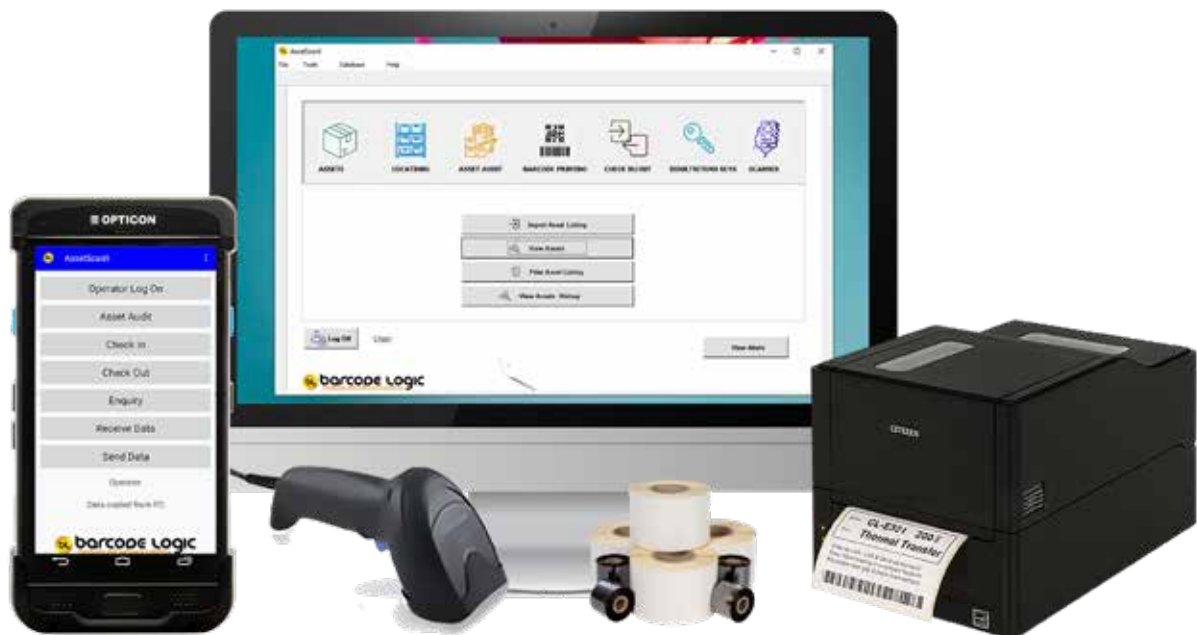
AssetScan
File Tools Database Help

ASSETS
LOCATIONS
ASSET AUDIT
BARCODE PRINTING
CHECK IN/OUT
DOWNLOAD/SYNC KEYS
SCANNER

Import Asset Listing
View Assets
Print Asset Listing
View Assets History

Log Off
User:
View Alerts

barcode logic

OPTICON
AssetScan
Operator Log On
Asset Audit
Check In
Check Out
Enquiry
Receive Data
Send Data
Operator:
Data copied from PC
barcode logic

CITIZEN
CL-E321 200
Thermal Transfer